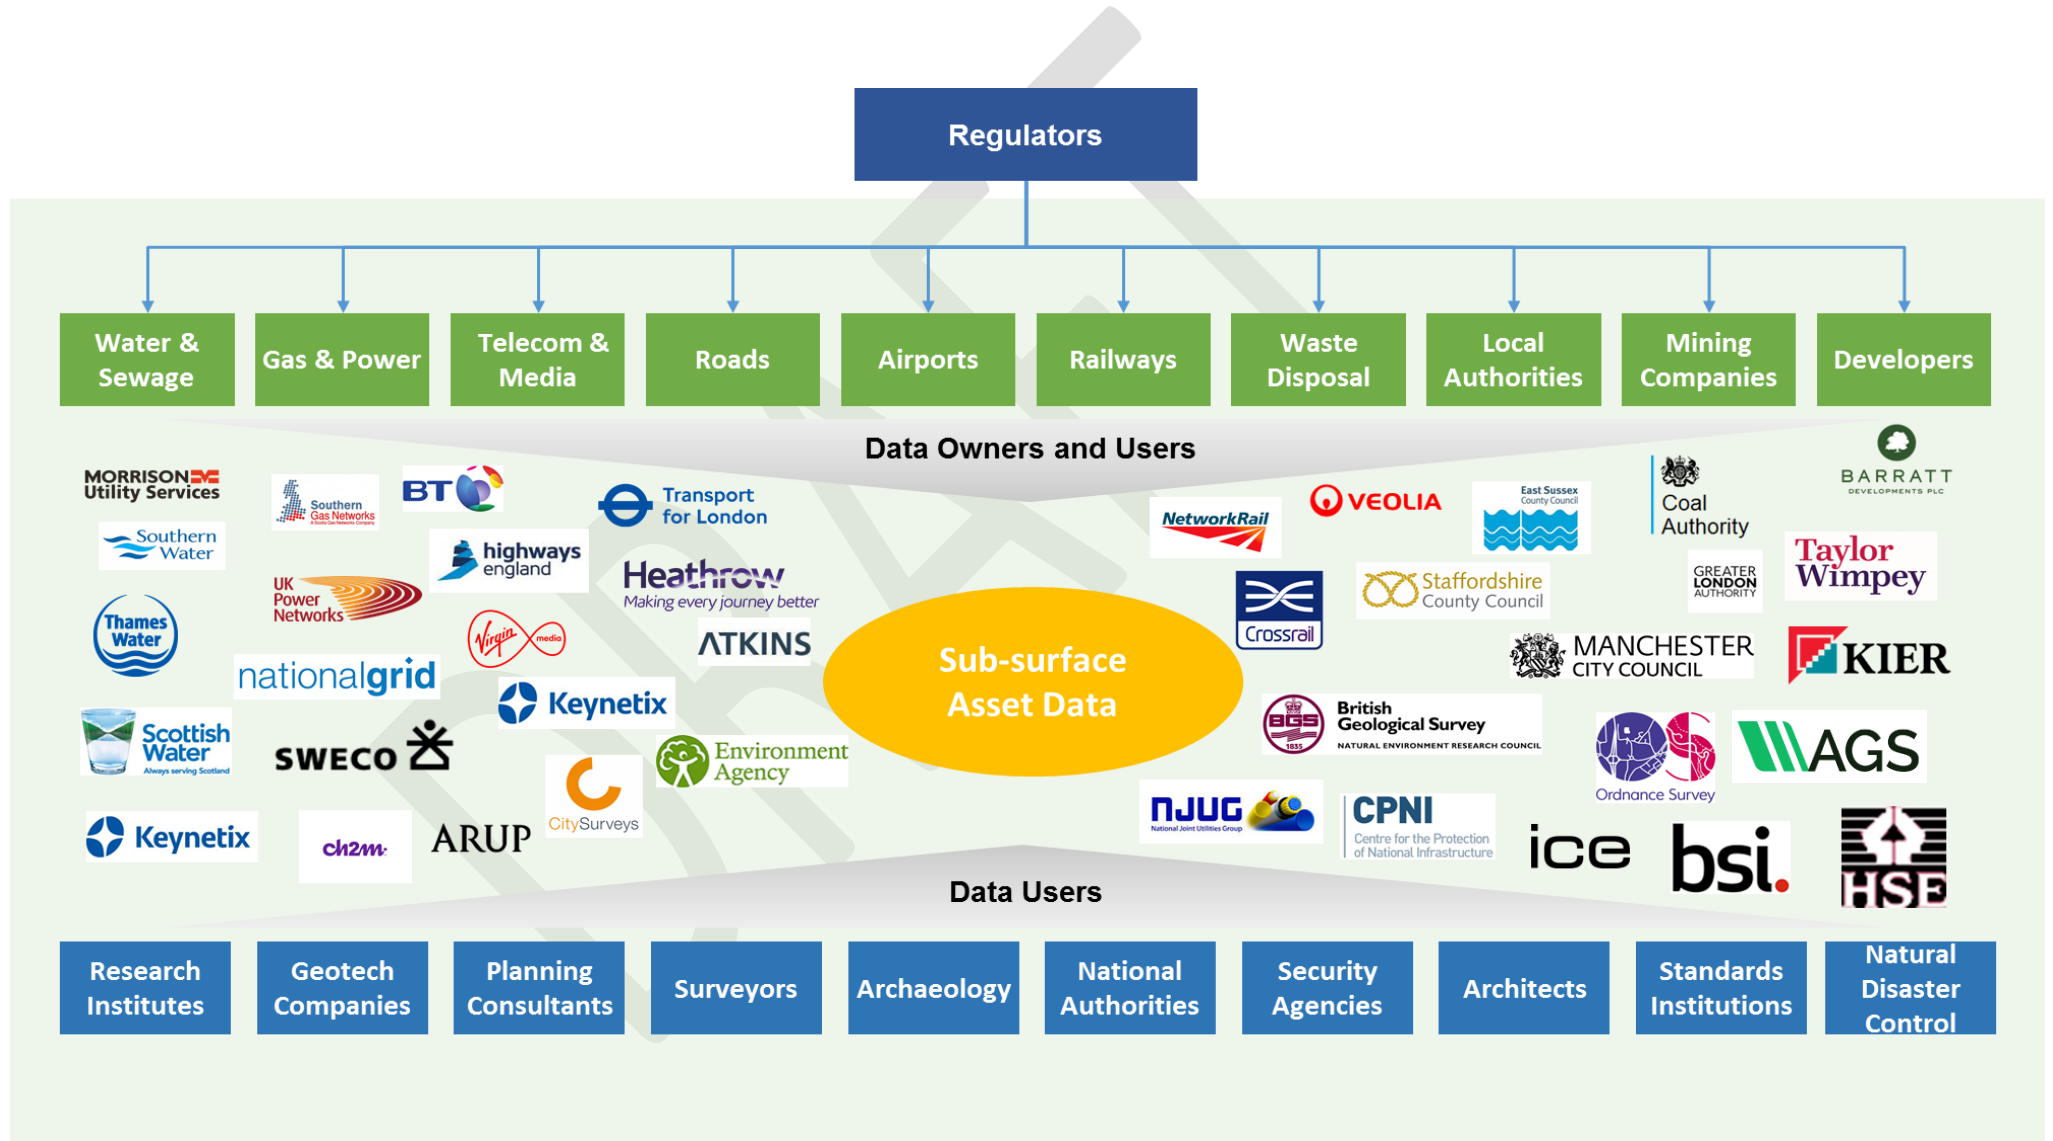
Regulators

Water & Sewage

Gas & Power

Telecom & Media

Roads

Airports

Railways

Waste Disposal

Local Authorities

Mining Companies

Developers

Data Owners and Users

MORRISON Utility Services

Southern Gas Networks

BT

Transport for London

Southern Water

highways england

Heathrow Making every journey better

UK Power Networks

Thames Water

Virgin media

ATKINS

nationalgrid

Keynetix

Scottish Water Always serving Scotland

SWECO

Environment Agency

CitySurveys

Keynetix

ch2m

ARUP

Sub-surface Asset Data

NetworkRail

VEOLIA

East Sussex County Council

Coal Authority

BARRATT DEVELOPMENTS PLC

Taylor Wimpey

GREATER LONDON AUTHORITY

Crossrail

Staffordshire County Council

MANCHESTER CITY COUNCIL

KIER

BGS British Geological Survey NATURAL ENVIRONMENT RESEARCH COUNCIL

Ordnance Survey

AGS

NJUG National Joint Utilities Group

CPNI Centre for the Protection of National Infrastructure

ice

bsi.

HSE

Data Users

Research Institutes

Geotech Companies

Planning Consultants

Surveyors

Archaeology

National Authorities

Security Agencies

Architects

Standards Institutions

Natural Disaster Control